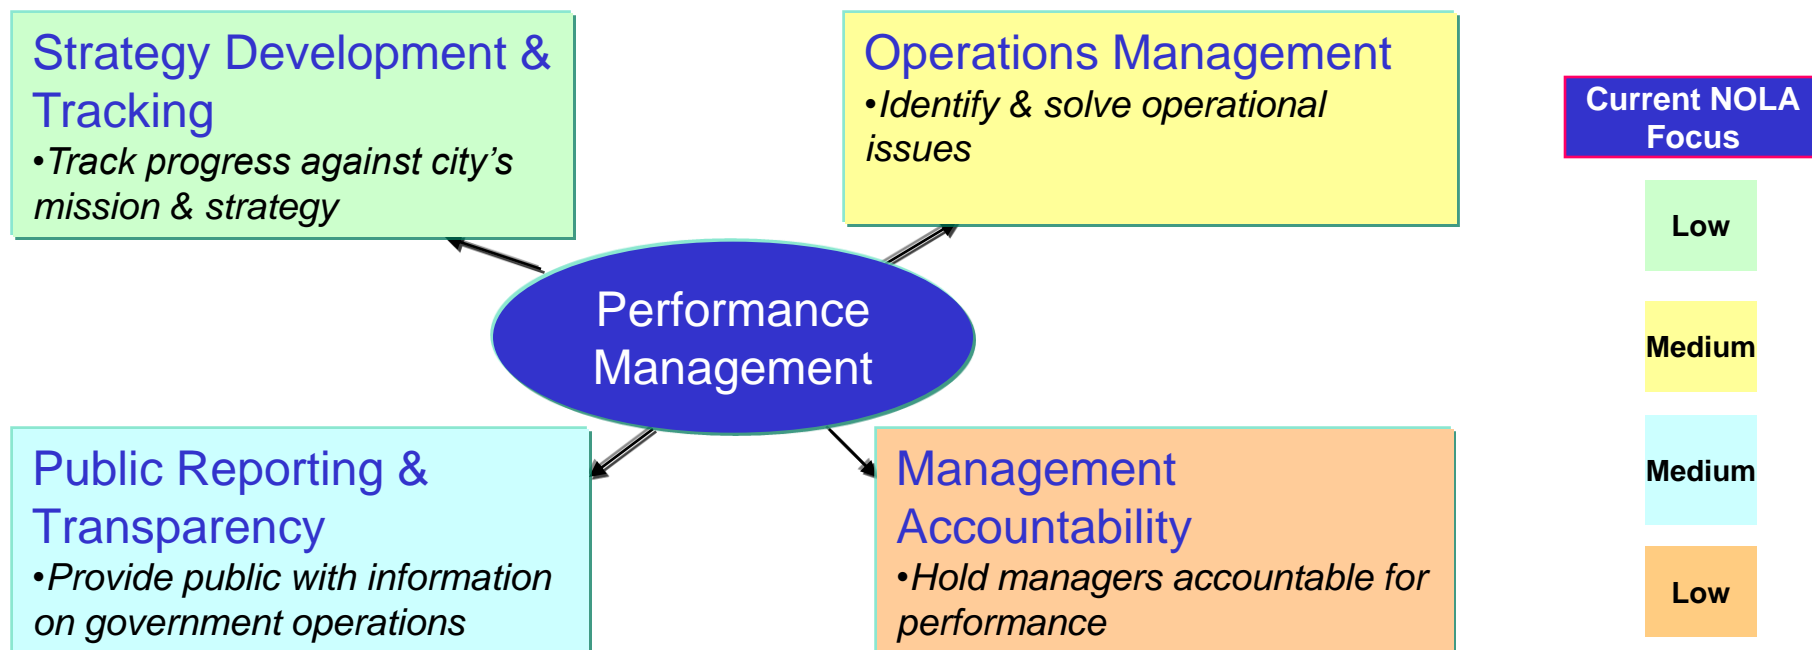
Strategy Development & Tracking
•Track progress against city's mission & strategy

Operations Management
•Identify & solve operational issues

Current NOLA Focus

Low

Performance Management

Medium

Medium

Public Reporting & Transparency
•Provide public with information on government operations

Management Accountability
•Hold managers accountable for performance

Low